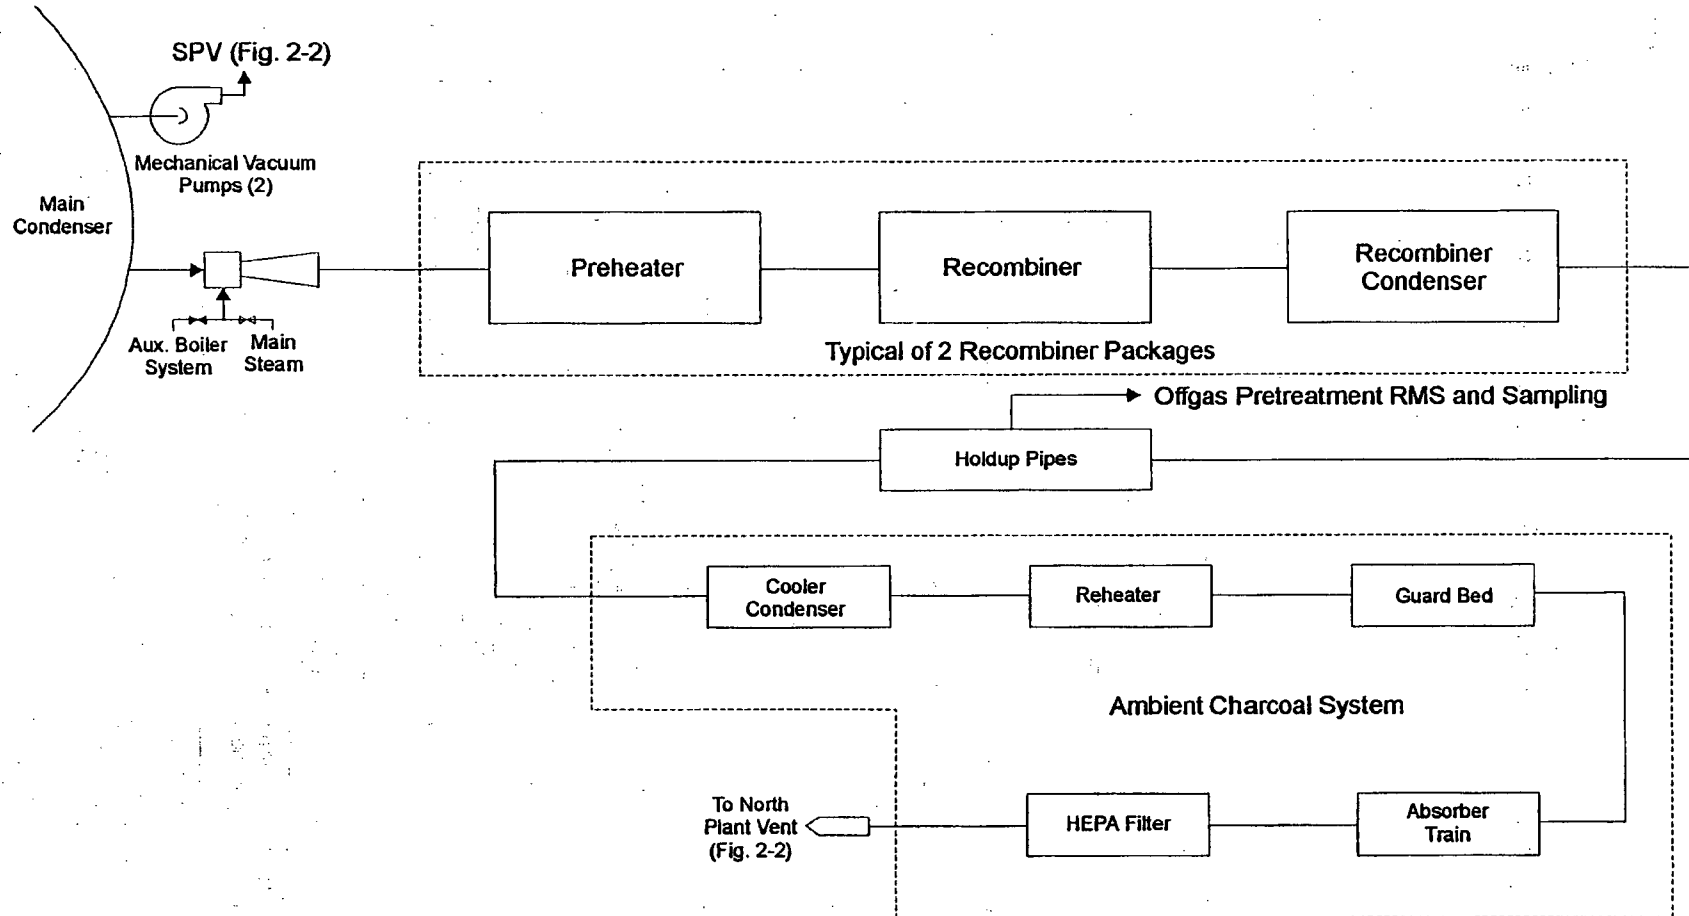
SPV (Fig. 2-2)

Mechanical Vacuum Pumps (2)

Main Condenser

Aux. Boiler System

Main Steam

Preheater

Recombiner

Recombiner Condenser

Typical of 2 Recombiner Packages

Offgas Pretreatment RMS and Sampling

Holdup Pipes

Cooler Condenser

Reheater

Guard Bed

Ambient Charcoal System

To North Plant Vent (Fig. 2-2)

HEPA Filter

Absorber Train